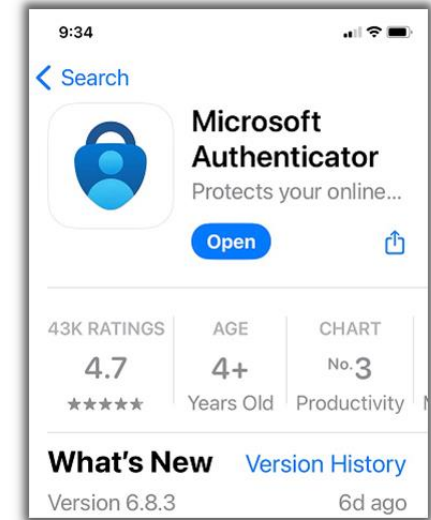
9:34

< Search

Microsoft Authenticator

Protects your online...

Open

| 43K RATINGS | AGE | CHART |
|---|---|---|
| 4.7 | 4+ | No. 3 |
| ★★★★★ | Years Old | Productivity |

What's New Version History

Version 6.8.3 6d ago